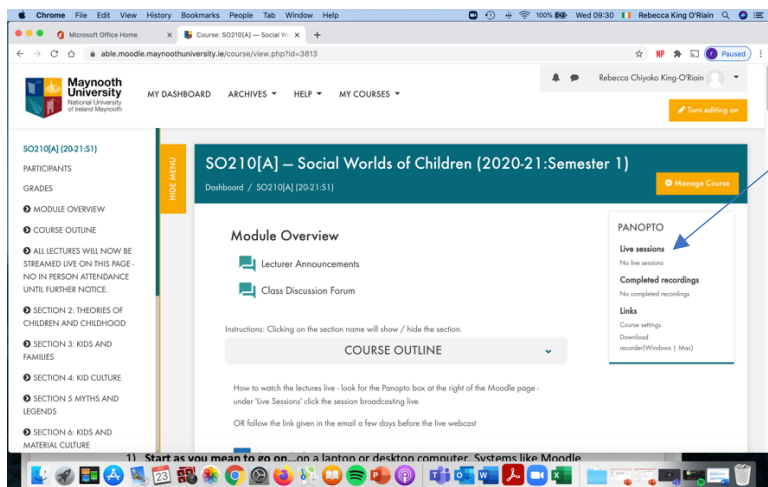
Chrome File Edit View History Bookmarks People Tab Window Help
100% Wed 09:30 Rebecca King O'Riain

Microsoft Office Home
Course: SO210[A] — Social Wo
able.moodle.maynoothuniversity.ie/course/view.php?id=3813
NP Paused

Maynooth University National University of Ireland Maynooth
MY DASHBOARD ARCHIVES HELP MY COURSES
Rebecca Chiyoko King-O'Riain
Turn editing on

SO210[A] [20-21:S1]
PARTICIPANTS
GRADES
MODULE OVERVIEW
COURSE OUTLINE
ALL LECTURES WILL NOW BE STREAMED LIVE ON THIS PAGE - NO IN PERSON ATTENDANCE UNTIL FURTHER NOTICE.
SECTION 2: THEORIES OF CHILDREN AND CHILDHOOD
SECTION 3: KIDS AND FAMILIES
SECTION 4: KID CULTURE
SECTION 5 MYTHS AND LEGENDS
SECTION 6: KIDS AND MATERIAL CULTURE

HIDE MENU

SO210[A] – Social Worlds of Children (2020-21:Semester 1)
Dashboard / SO210[A] [20-21:S1]
Manage Course

Module Overview
Lecturer Announcements
Class Discussion Forum

PANOPTO
Live sessions
No live sessions
Completed recordings
No completed recordings
Links
Course settings
Download recorder(Windows | Mac)

Instructions: Clicking on the section name will show / hide the section.
COURSE OUTLINE

How to watch the lectures live - look for the Panopto box at the right of the Moodle page - under 'Live Sessions' click the session broadcasting live.

OR follow the link given in the email a few days before the live webcast

1) Start as you mean to go on...on a laptop or desktop computer. Systems like Moodle